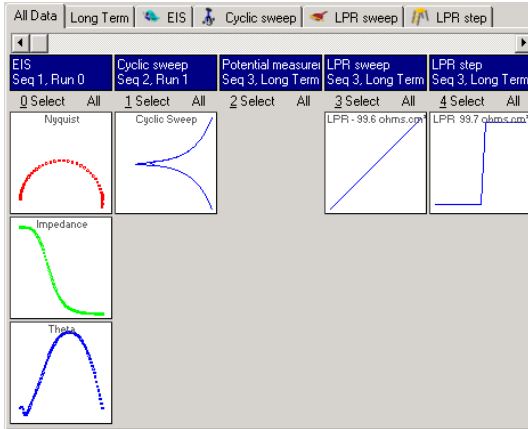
All Data | Long Term | EIS | Cyclic sweep | LPR sweep | LPR step

| EIS Seq 1, Run 0 | Cyclic sweep Seq 2, Run 1 | Potential measure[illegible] Seq 3, Long Term | LPR sweep Seq 3, Long Term | LPR step Seq 3, Long Term |
|---|---|---|---|---|
| 0 Select All | 1 Select All | 2 Select All | 3 Select All | 4 Select All |

Nyquist

Cyclic Sweep

LPR - 99.6 ohms.cm²

LPR 99.7 ohms.cm²

Impedance

Theta